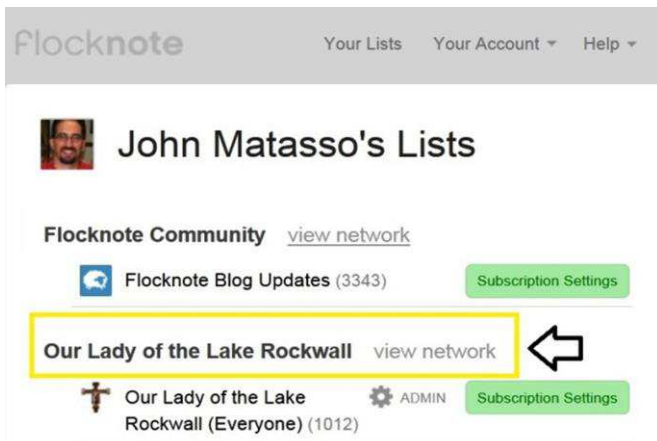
Flocknote Your Lists Your Account ▾ Help ▾

John Matasso's Lists

Flocknote Community view network

Flocknote Blog Updates (3343) Subscription Settings

Our Lady of the Lake Rockwall view network

Our Lady of the Lake Rockwall (Everyone) (1012) ADMIN Subscription Settings